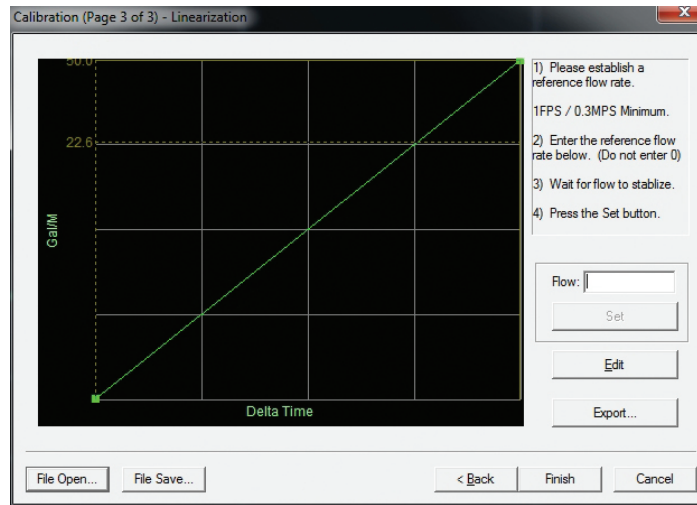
Calibration (Page 3 of 3) - Linearization

50.0

22.6

Gal/M

Delta Time

1) Please establish a reference flow rate.

1FPS / 0.3MPS Minimum.

2) Enter the reference flow rate below. (Do not enter 0)

3) Wait for flow to stablize.

4) Press the Set button.

Flow:

Set

Edit

Export...

File Open...

File Save...

< Back

Finish

Cancel